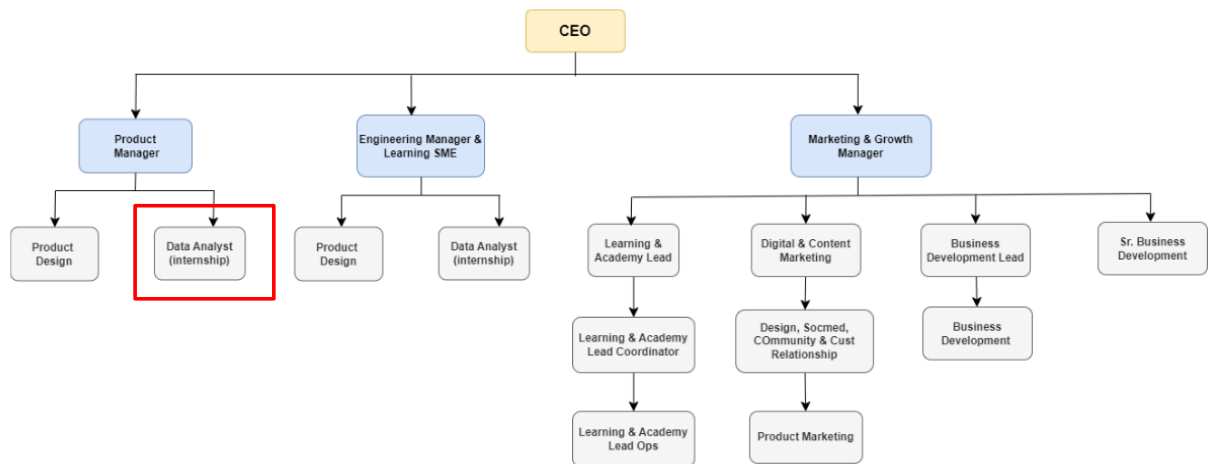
CEO

Product Manager

Engineering Manager & Learning SME

Marketing & Growth Manager

Product Design

Data Analyst (internship)

Product Design

Data Analyst (internship)

Learning & Academy Lead

Digital & Content Marketing

Business Development Lead

Sr. Business Development

Learning & Academy Lead Coordinator

Design, Socmed, COmmunity & Cust Relationship

Business Development

Learning & Academy Lead Ops

Product Marketing